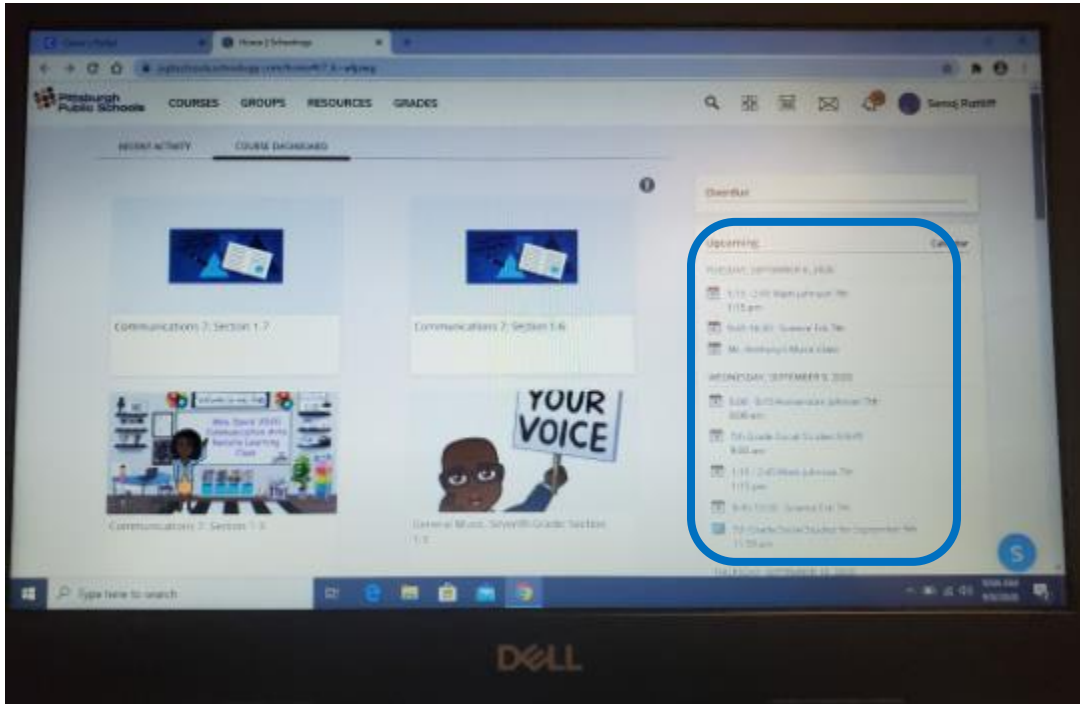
Home | Schoology

Pittsburgh Public Schools COURSES GROUPS RESOURCES GRADES

Semaj Ratliff

RECENT ACTIVITY COURSE DASHBOARD

Overdue

Upcoming Calendar

TUESDAY, SEPTEMBER 8, 2020

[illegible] Johnson 7th
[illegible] pm

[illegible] Science Ext 7th

Mr. Anthony's Music Class

WEDNESDAY, SEPTEMBER 9, 2020

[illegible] Johnson 7th
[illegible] am

7th Grade Social Studies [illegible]
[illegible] am

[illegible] Johnson 7th
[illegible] pm

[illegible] Science Ext 7th

7th Grade Social Studies for September 9th
11:59 pm

Communications 7: Section 1-7

Communications 7: Section 1-6

Communications 7: Section 1-3

YOUR VOICE

General Music, Seventh Grade: Section 1-3

Type here to search

DELL